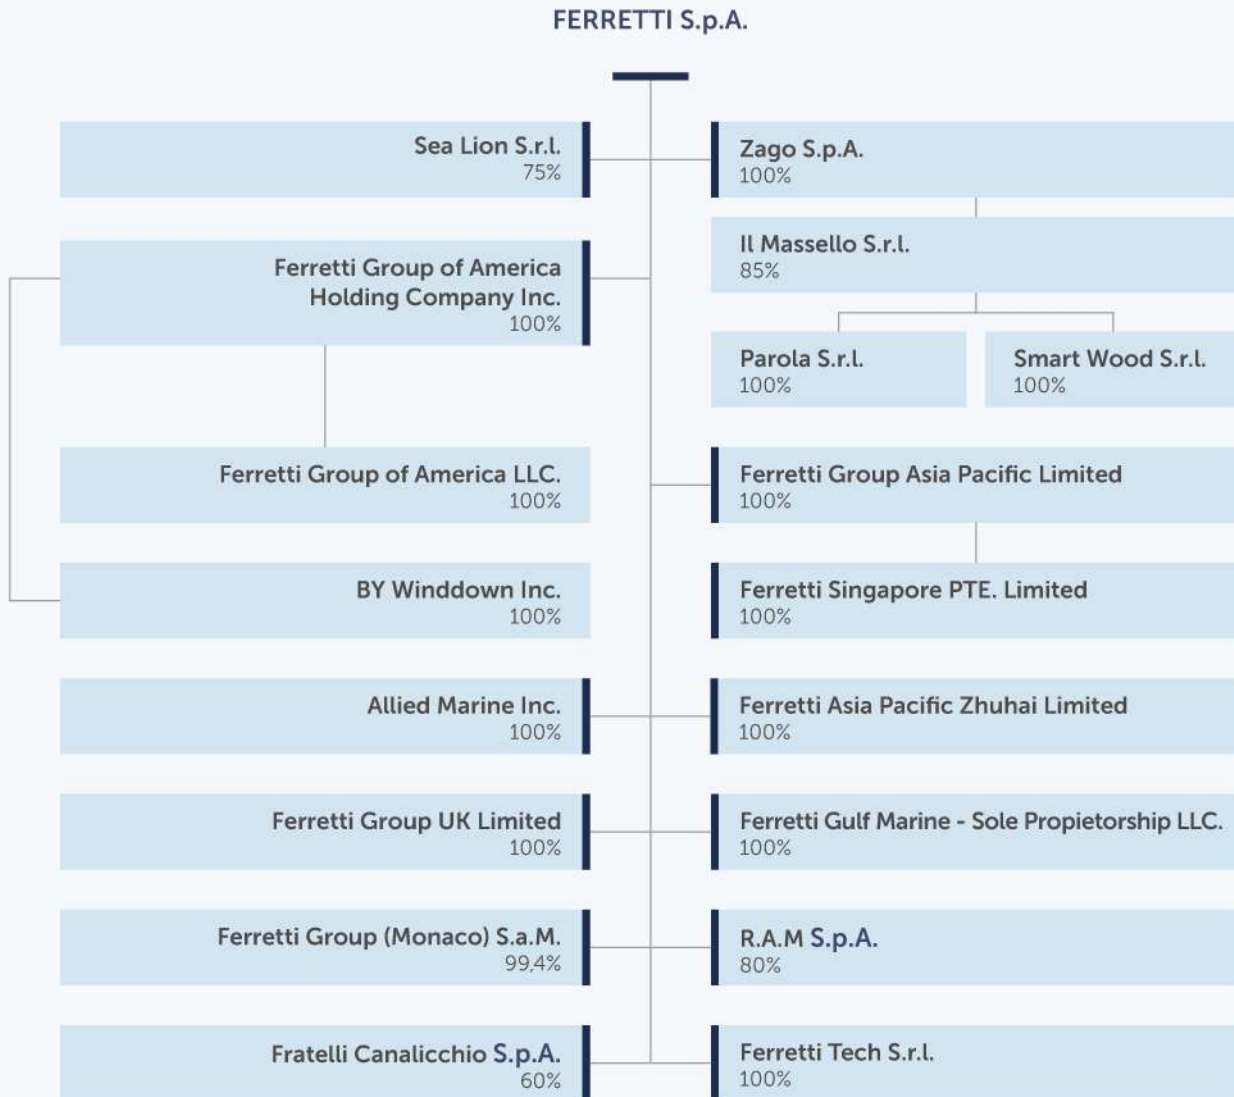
FERRETTI S.p.A.

Sea Lion S.r.l.
75%

Zago S.p.A.
100%

Il Massello S.r.l.
85%

Ferretti Group of America Holding Company Inc.
100%

Parola S.r.l.
100%

Smart Wood S.r.l.
100%

Ferretti Group of America LLC.
100%

Ferretti Group Asia Pacific Limited
100%

BY Winddown Inc.
100%

Ferretti Singapore PTE. Limited
100%

Allied Marine Inc.
100%

Ferretti Asia Pacific Zhuhai Limited
100%

Ferretti Group UK Limited
100%

Ferretti Gulf Marine - Sole Propietorship LLC.
100%

Ferretti Group (Monaco) S.a.M.
99,4%

R.A.M S.p.A.
80%

Fratelli Canalicchio S.p.A.
60%

Ferretti Tech S.r.l.
100%